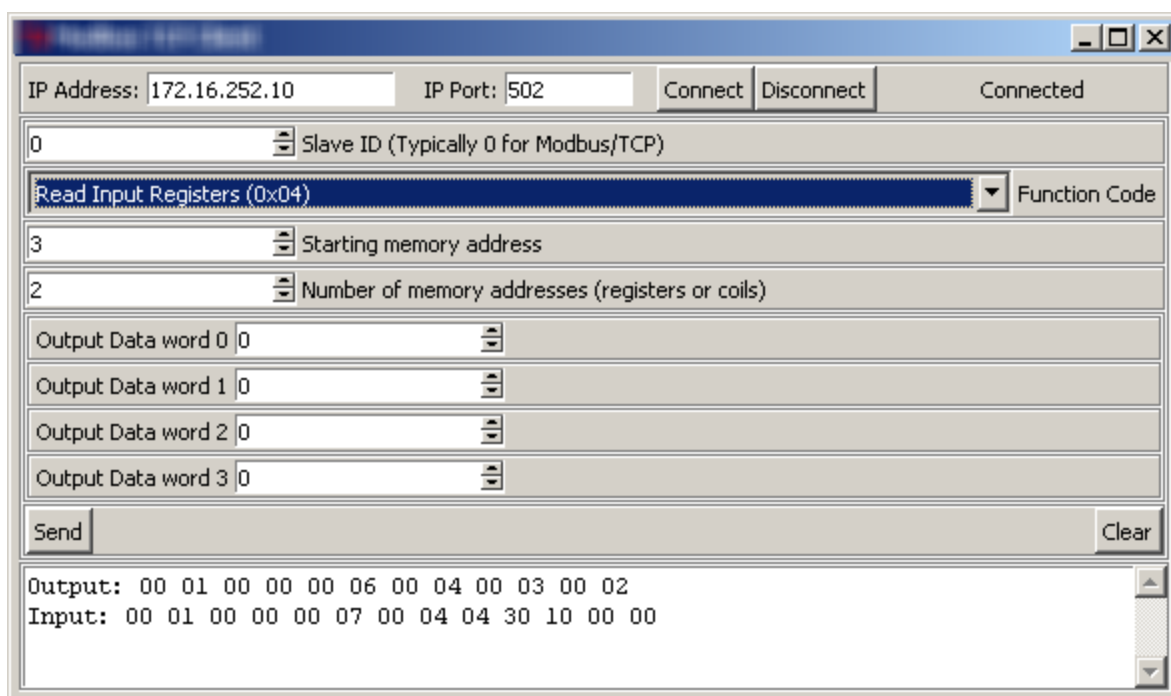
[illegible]

IP Address: 172.16.252.10 IP Port: 502 Connect Disconnect Connected

0 Slave ID (Typically 0 for Modbus/TCP)

Read Input Registers (0x04) Function Code

3 Starting memory address

2 Number of memory addresses (registers or coils)

Output Data word 0 0

Output Data word 1 0

Output Data word 2 0

Output Data word 3 0

Send Clear

Output: 00 01 00 00 00 06 00 04 00 03 00 02
Input: 00 01 00 00 00 07 00 04 04 30 10 00 00